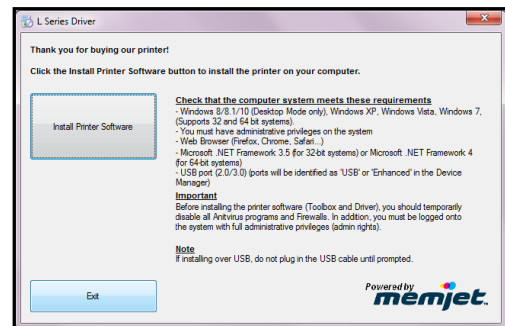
L Series Driver

Thank you for buying our printer!

Click the Install Printer Software button to install the printer on your computer.

Install Printer Software

Check that the computer system meets these requirements
- Windows 8/8.1/10 (Desktop Mode only), Windows XP, Windows Vista, Windows 7, (Supports 32 and 64 bit systems).
- You must have administrative privileges on the system
- Web Browser (Firefox, Chrome, Safari...)
- Microsoft .NET Framework 3.5 (for 32-bit systems) or Microsoft .NET Framework 4 (for 64-bit systems)
- USB port (2.0/3.0) (ports will be identified as 'USB' or 'Enhanced' in the Device Manager)

Important
Before installing the printer software (Toolbox and Driver), you should temporarily disable all Antivirus programs and Firewalls. In addition, you must be logged onto the system with full administrative privileges (admin rights).

Note
If installing over USB, do not plug in the USB cable until prompted.

Exit

Powered by
memjet.